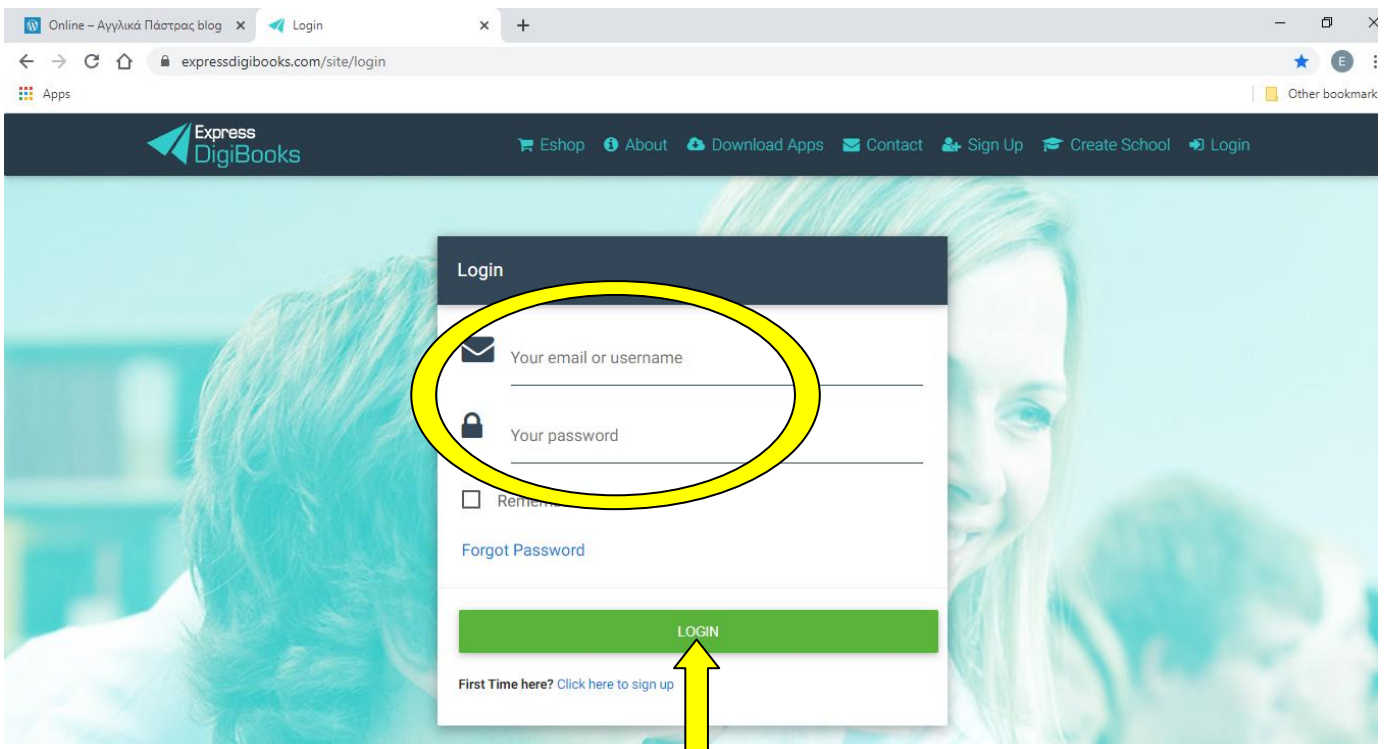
Online – Αγγλικά Πάστρας blog ×
Login ×
+

expressdigibooks.com/site/login

Apps

Other bookmark

Express DigiBooks

Eshop About Download Apps Contact Sign Up Create School Login

Login

Your email or username

Your password

Reme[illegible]

Forgot Password

LOGIN

First Time here? Click here to sign up